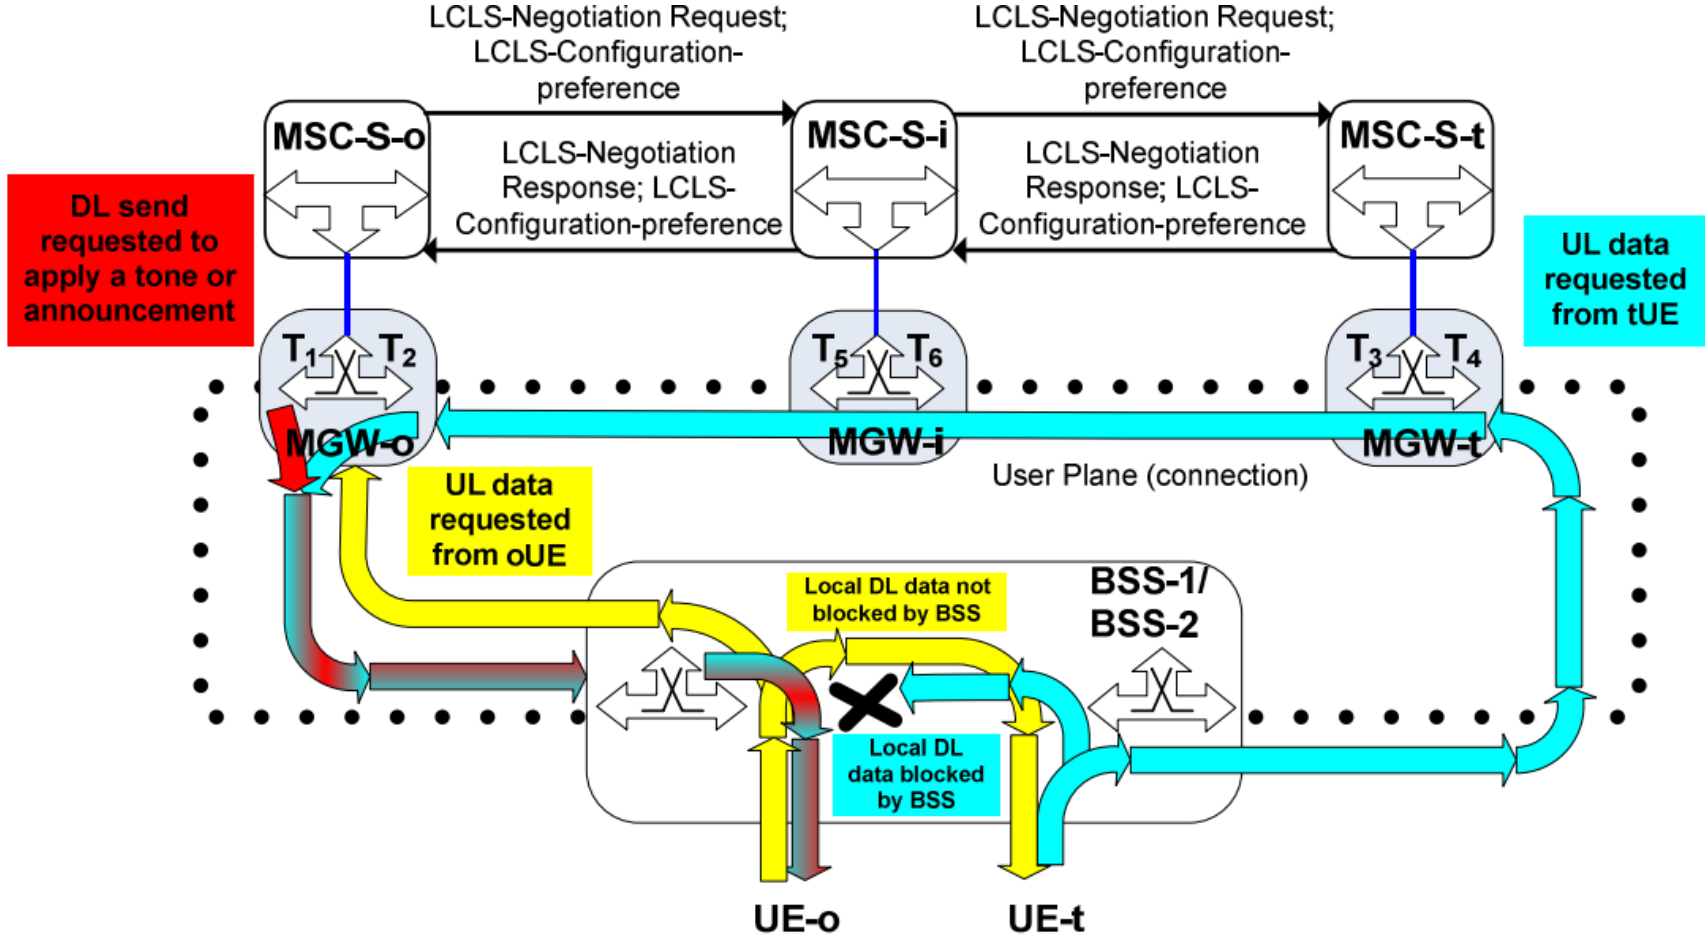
LCLS-Negotiation Request; LCLS-Configuration-preference

LCLS-Negotiation Request; LCLS-Configuration-preference

MSC-S-o

LCLS-Negotiation Response; LCLS-Configuration-preference

MSC-S-i

LCLS-Negotiation Response; LCLS-Configuration-preference

MSC-S-t

DL send requested to apply a tone or announcement

UL data requested from tUE

$T_1$ $T_2$

$T_5$ $T_6$

$T_3$ $T_4$

MGW-o

MGW-i

MGW-t

User Plane (connection)

UL data requested from oUE

BSS-1/ BSS-2

Local DL data not blocked by BSS

Local DL data blocked by BSS

UE-o

UE-t